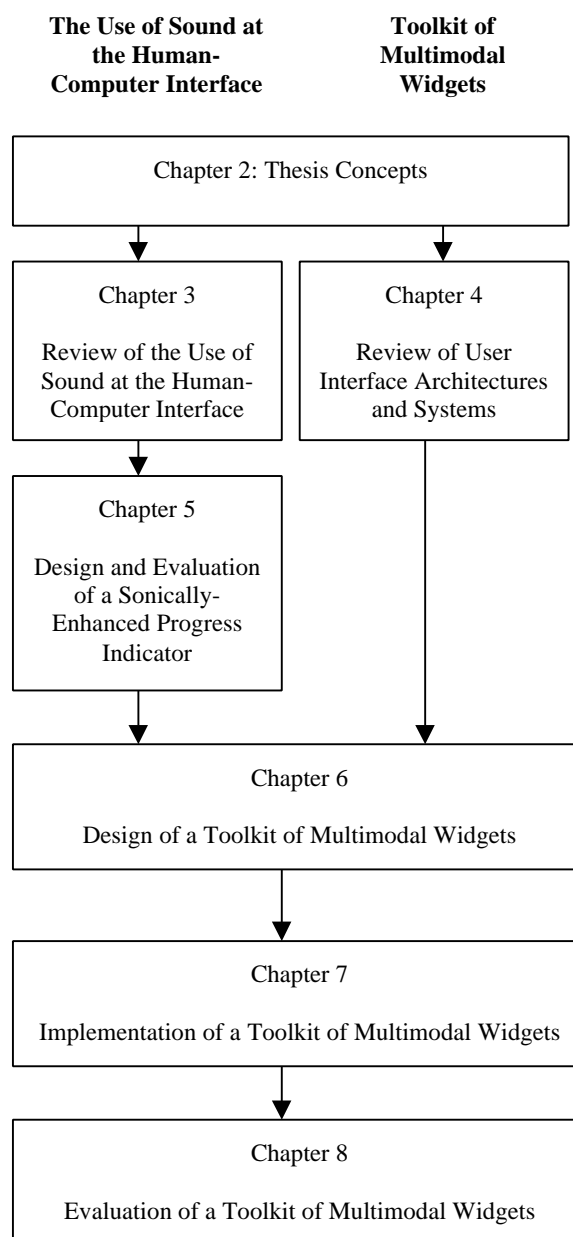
**The Use of Sound at the Human-Computer Interface**

**Toolkit of Multimodal Widgets**

Chapter 2: Thesis Concepts

Chapter 3

Review of the Use of Sound at the Human-Computer Interface

Chapter 4

Review of User Interface Architectures and Systems

Chapter 5

Design and Evaluation of a Sonically-Enhanced Progress Indicator

Chapter 6

Design of a Toolkit of Multimodal Widgets

Chapter 7

Implementation of a Toolkit of Multimodal Widgets

Chapter 8

Evaluation of a Toolkit of Multimodal Widgets